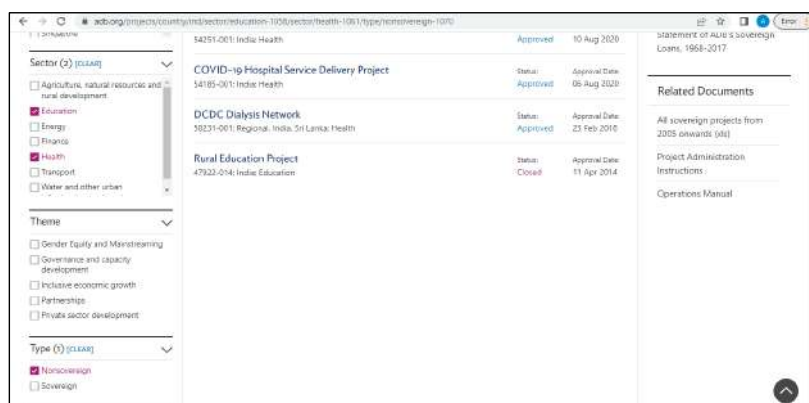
adb.org/projects/country/ind/sector/education-1058/sector/health-1061/type/nonsovereign-1070

Error

Singapore

Sector (2) [CLEAR]

Agriculture, natural resources and rural development

Education

Energy

Finance

Health

Transport

Water and other urban

Theme

Gender Equity and Mainstreaming

Governance and capacity development

Inclusive economic growth

Partnerships

Private sector development

Type (1) [CLEAR]

Nonsovereign

Sovereign

54251-001: India: Health

Approved

10 Aug 2020

COVID-19 Hospital Service Delivery Project

54185-001: India: Health

Status: Approved

Approval Date: 06 Aug 2020

DCDC Dialysis Network

50231-001: Regional, India, Sri Lanka: Health

Status: Approved

Approval Date: 23 Feb 2018

Rural Education Project

47922-014: India: Education

Status: Closed

Approval Date: 11 Apr 2014

Statement of ADB's Sovereign Loans, 1968–2017

Related Documents

All sovereign projects from 2005 onwards (xls)

Project Administration Instructions

Operations Manual